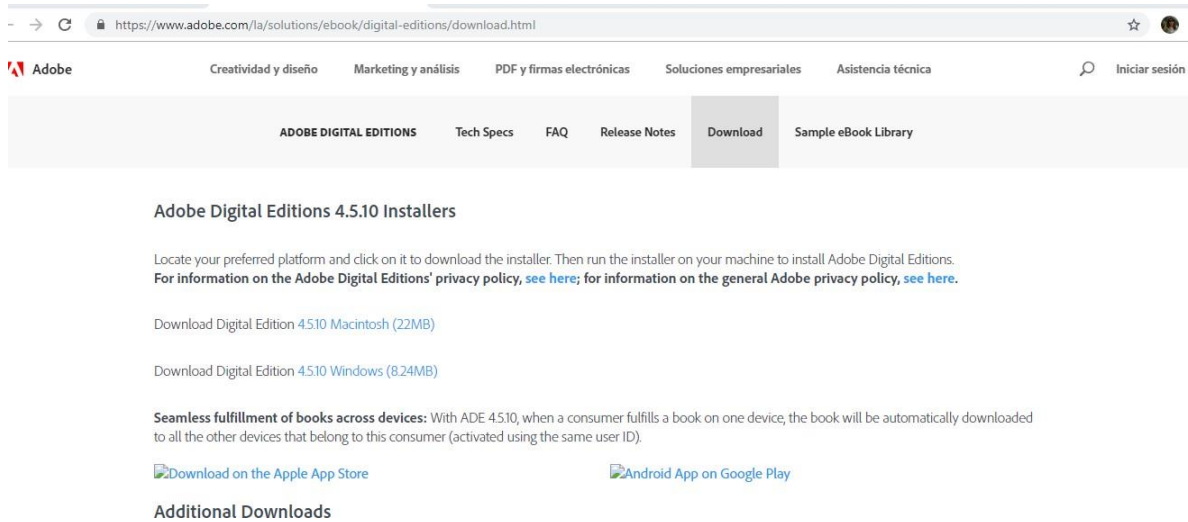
https://www.adobe.com/la/solutions/ebook/digital-editions/download.html

Adobe

Creatividad y diseño Marketing y análisis PDF y firmas electrónicas Soluciones empresariales Asistencia técnica Iniciar sesión

ADOBE DIGITAL EDITIONS Tech Specs FAQ Release Notes Download Sample eBook Library

Adobe Digital Editions 4.5.10 Installers

Locate your preferred platform and click on it to download the installer. Then run the installer on your machine to install Adobe Digital Editions.
For information on the Adobe Digital Editions' privacy policy, see here; for information on the general Adobe privacy policy, see here.

Download Digital Edition 4.5.10 Macintosh (22MB)

Download Digital Edition 4.5.10 Windows (8.24MB)

Seamless fulfillment of books across devices: With ADE 4.5.10, when a consumer fulfills a book on one device, the book will be automatically downloaded to all the other devices that belong to this consumer (activated using the same user ID).

Download on the Apple App Store

Android App on Google Play

Additional Downloads